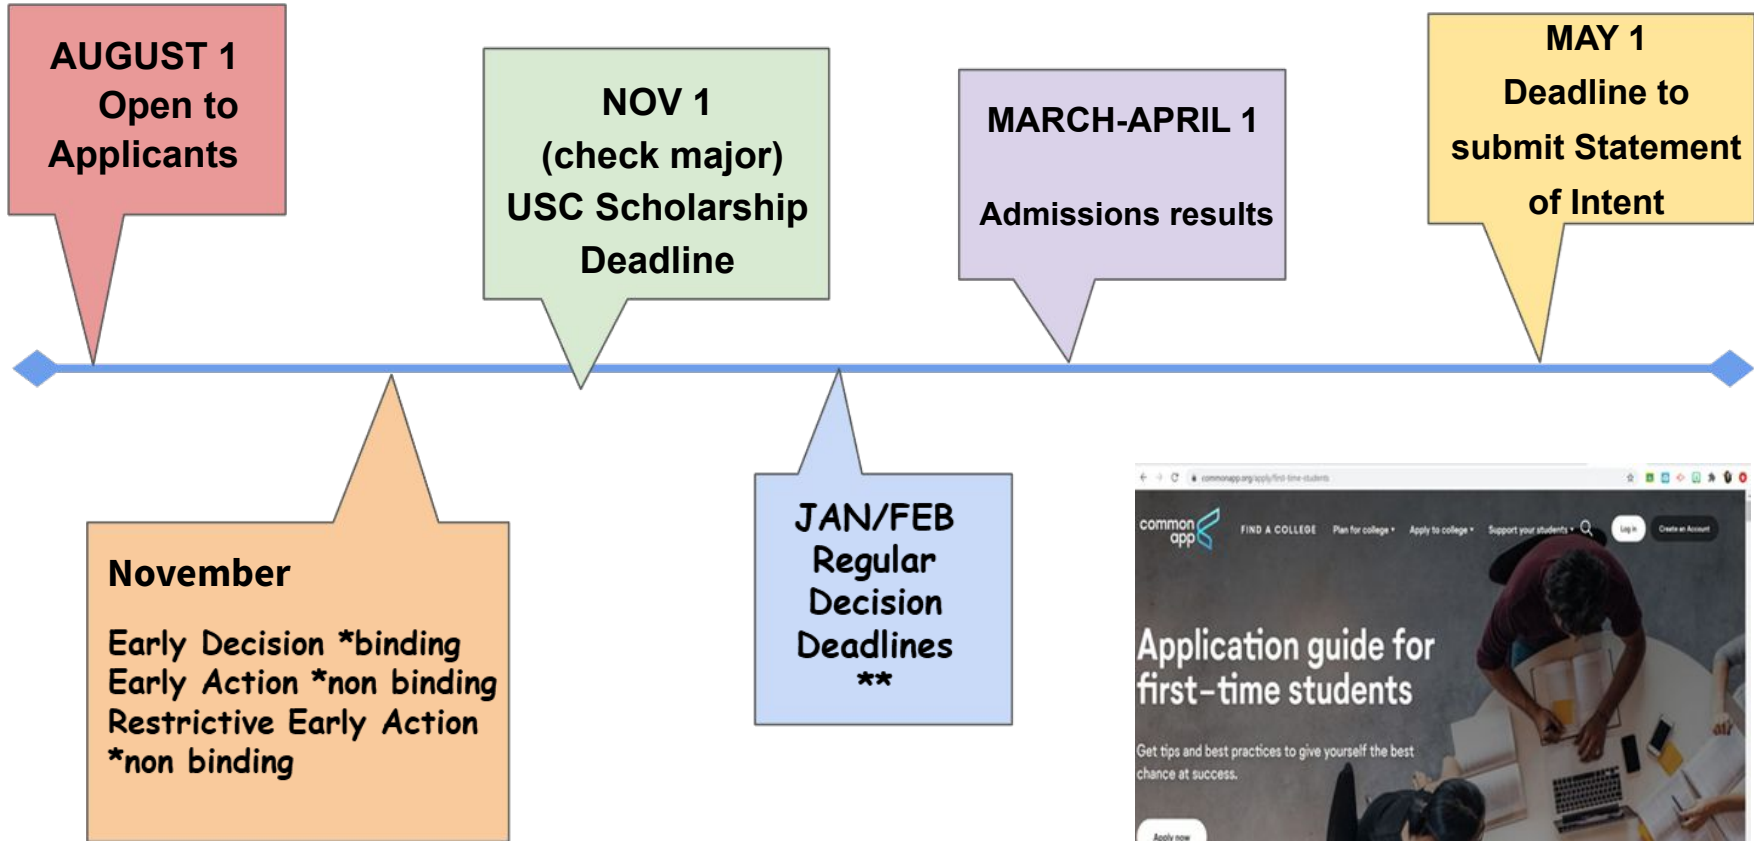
AUGUST 1
Open to Applicants

NOV 1
(check major)
USC Scholarship Deadline

MARCH-APRIL 1

Admissions results

MAY 1
Deadline to submit Statement of Intent

November

Early Decision *binding
Early Action *non binding
Restrictive Early Action *non binding

JAN/FEB
Regular Decision Deadlines
**

commonapp.org/apply/first-time-students

common app

FIND A COLLEGE   Plan for college   Apply to college   Support your students   Log in   Create an Account

Application guide for first-time students

Get tips and best practices to give yourself the best chance at success.

Apply now